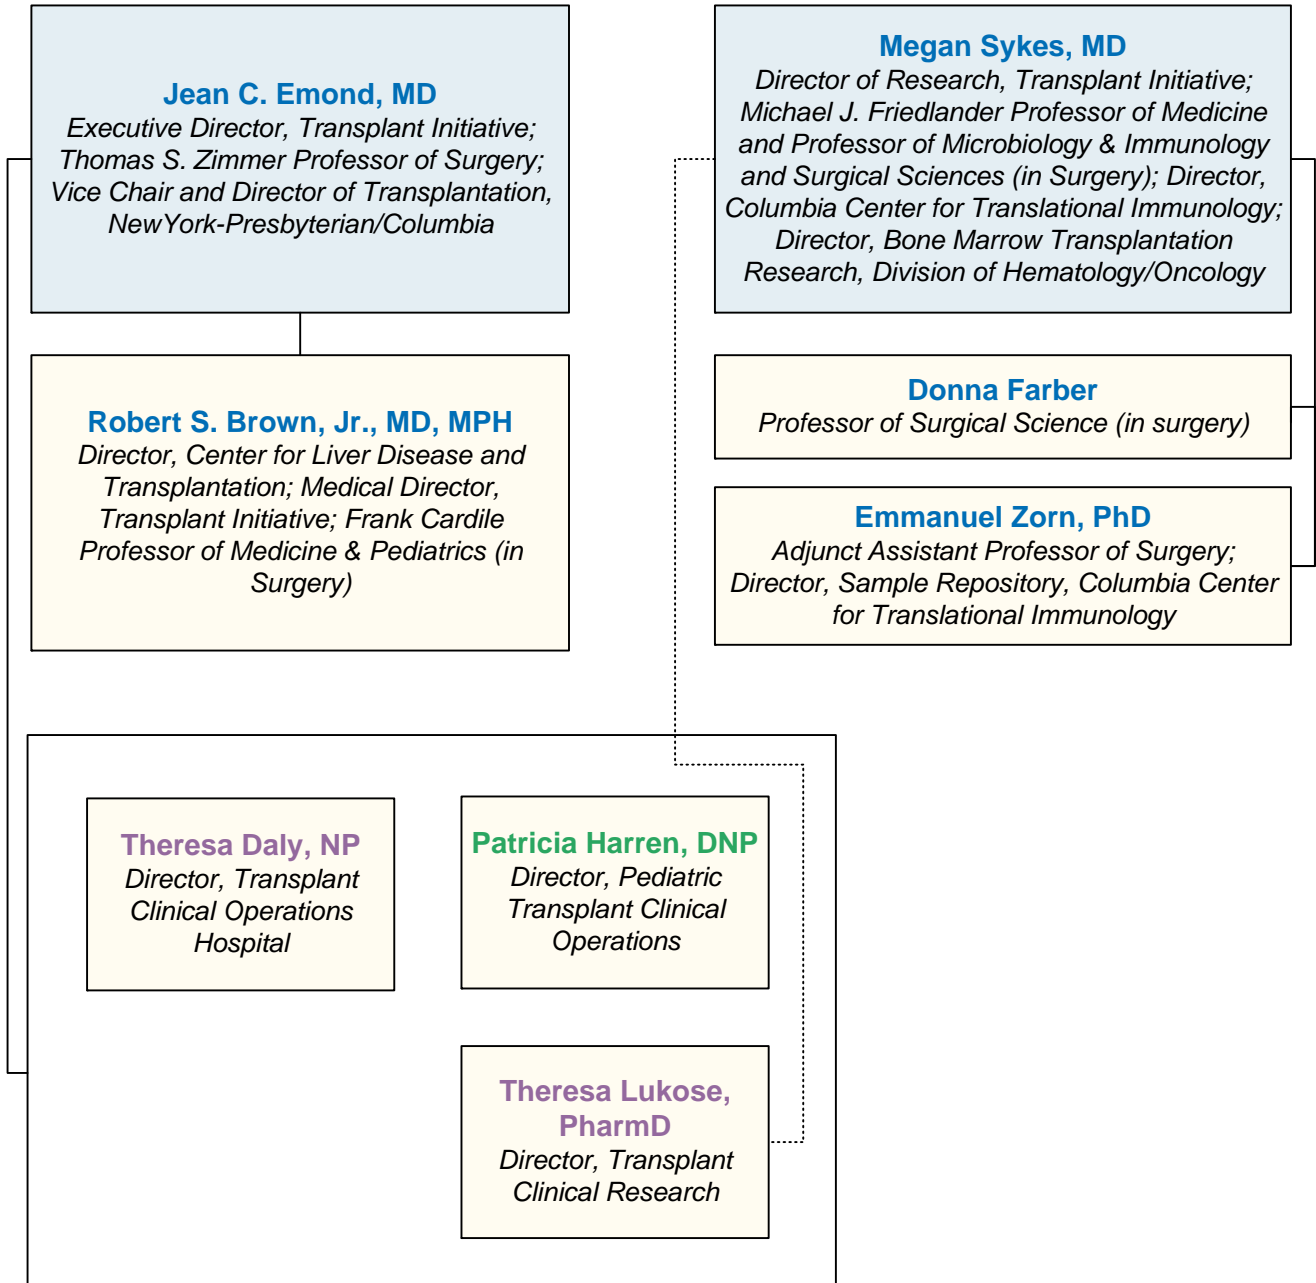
Jean C. Emond, MD
Executive Director, Transplant Initiative; Thomas S. Zimmer Professor of Surgery; Vice Chair and Director of Transplantation, NewYork-Presbyterian/Columbia

Megan Sykes, MD
Director of Research, Transplant Initiative; Michael J. Friedlander Professor of Medicine and Professor of Microbiology & Immunology and Surgical Sciences (in Surgery); Director, Columbia Center for Translational Immunology; Director, Bone Marrow Transplantation Research, Division of Hematology/Oncology

Robert S. Brown, Jr., MD, MPH
Director, Center for Liver Disease and Transplantation; Medical Director, Transplant Initiative; Frank Cardile Professor of Medicine & Pediatrics (in Surgery)

Donna Farber
Professor of Surgical Science (in surgery)

Emmanuel Zorn, PhD
Adjunct Assistant Professor of Surgery; Director, Sample Repository, Columbia Center for Translational Immunology

Theresa Daly, NP
Director, Transplant Clinical Operations Hospital

Patricia Harren, DNP
Director, Pediatric Transplant Clinical Operations

Theresa Lukose, PharmD
Director, Transplant Clinical Research